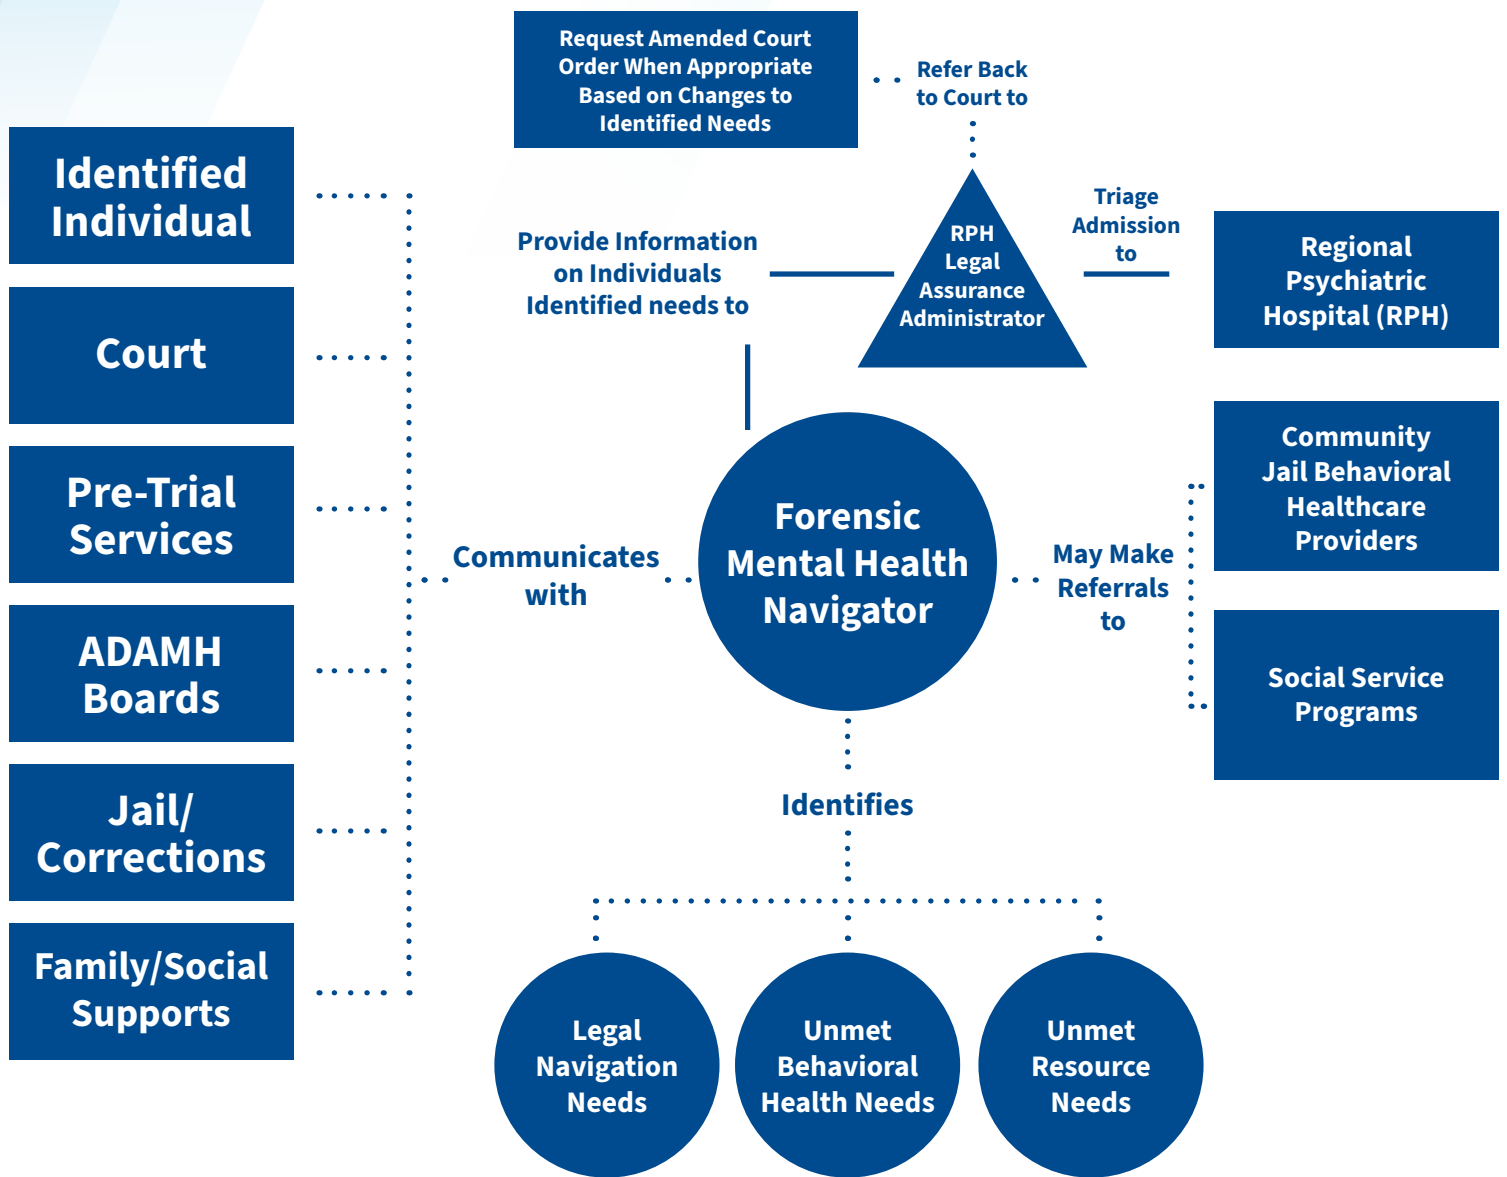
Identified Individual

Court

Pre-Trial Services

ADAMH Boards

Jail/ Corrections

Family/Social Supports

Request Amended Court Order When Appropriate Based on Changes to Identified Needs

Refer Back to Court to

Provide Information on Individuals Identified needs to

RPH Legal Assurance Administrator

Triage Admission to

Regional Psychiatric Hospital (RPH)

Communicates with

Forensic Mental Health Navigator

May Make Referrals to

Community Jail Behavioral Healthcare Providers

Social Service Programs

Identifies

Legal Navigation Needs

Unmet Behavioral Health Needs

Unmet Resource Needs